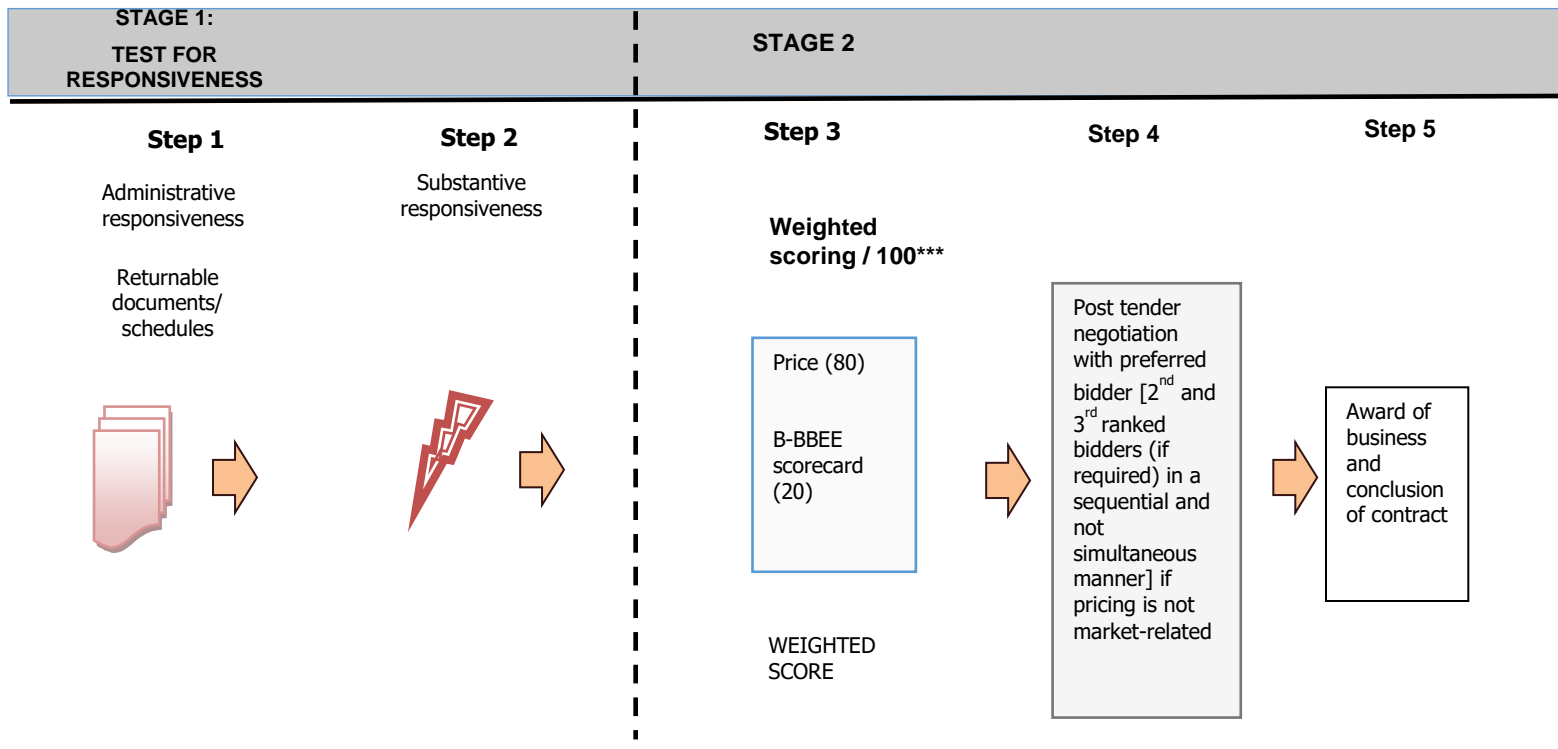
STAGE 1:

TEST FOR RESPONSIVENESS

STAGE 2

Step 1

Administrative responsiveness

Returnable documents/ schedules

Step 2

Substantive responsiveness

Step 3

Weighted scoring / 100***

Price (80)

B-BBEE scorecard (20)

WEIGHTED SCORE

Step 4

Post tender negotiation with preferred bidder [$2^{nd}$ and $3^{rd}$ ranked bidders (if required) in a sequential and not simultaneous manner] if pricing is not market-related

Step 5

Award of business and conclusion of contract